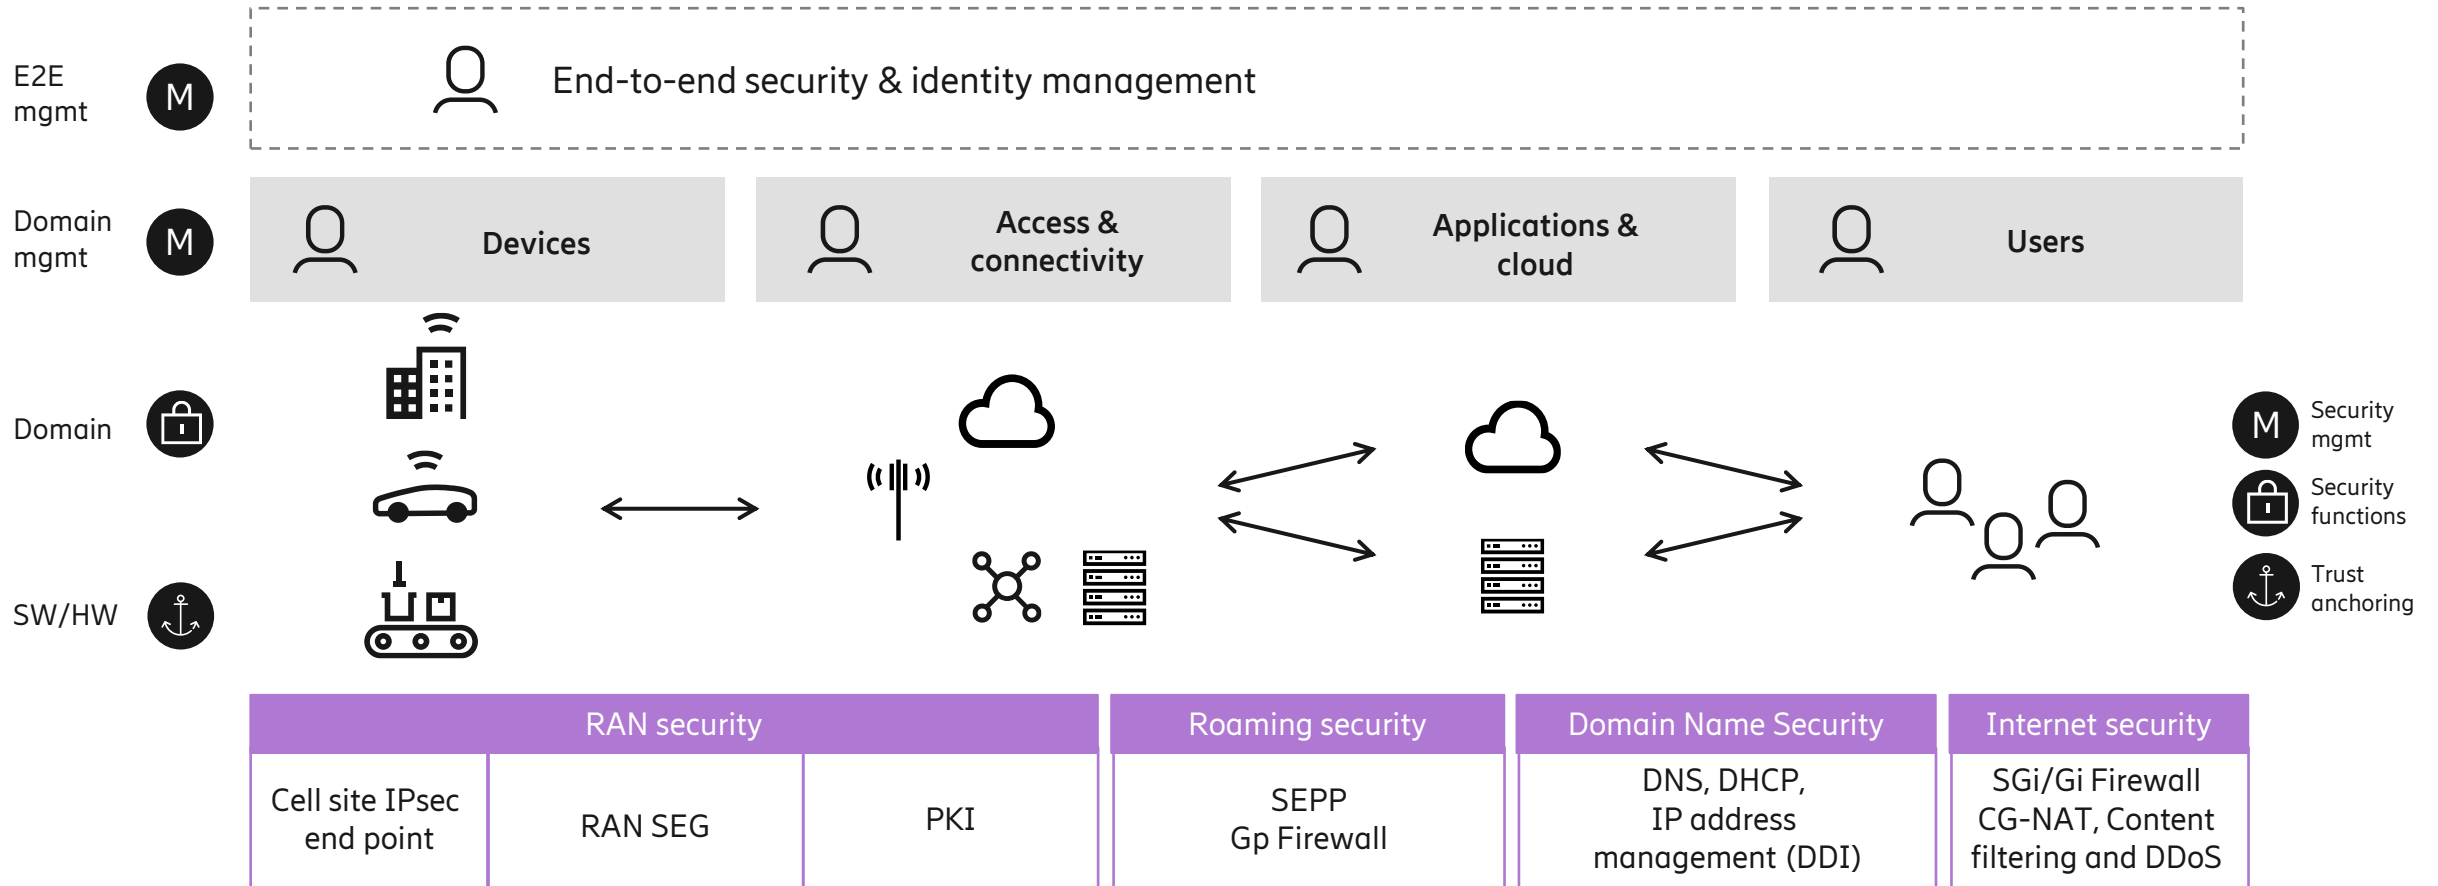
E2E mgmt

M

End-to-end security & identity management

Domain mgmt

M

Devices

Access & connectivity

Applications & cloud

Users

Domain

SW/HW

M Security mgmt

Security functions

Trust anchoring

| RAN security | | | Roaming security | Domain Name Security | Internet security |
|---|---|---|---|---|---|
| Cell site IPsec end point | RAN SEG | PKI | SEPP Gp Firewall | DNS, DHCP, IP address management (DDI) | SGi/Gi Firewall CG-NAT, Content filtering and DDoS |